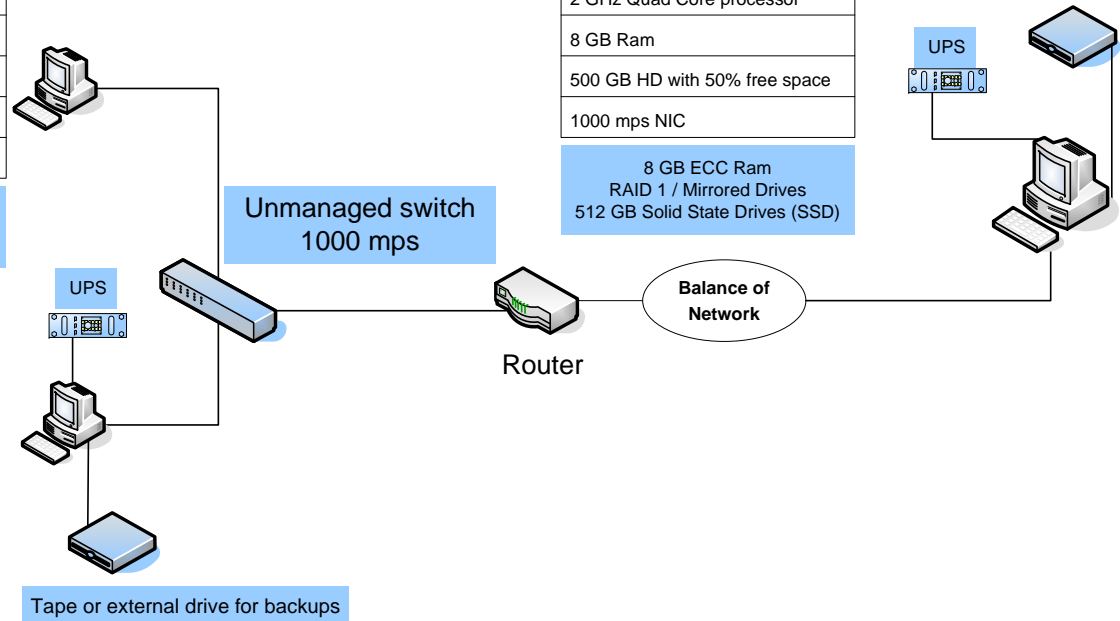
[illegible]

8 GB Ram

500 GB HD with 50% free space

1000 mps NIC

8 GB ECC Ram
RAID 1 / Mirrored Drives
512 GB Solid State Drives (SSD)

UPS

Unmanaged switch
1000 mps

UPS

Balance of Network

Router

Tape or external drive for backups